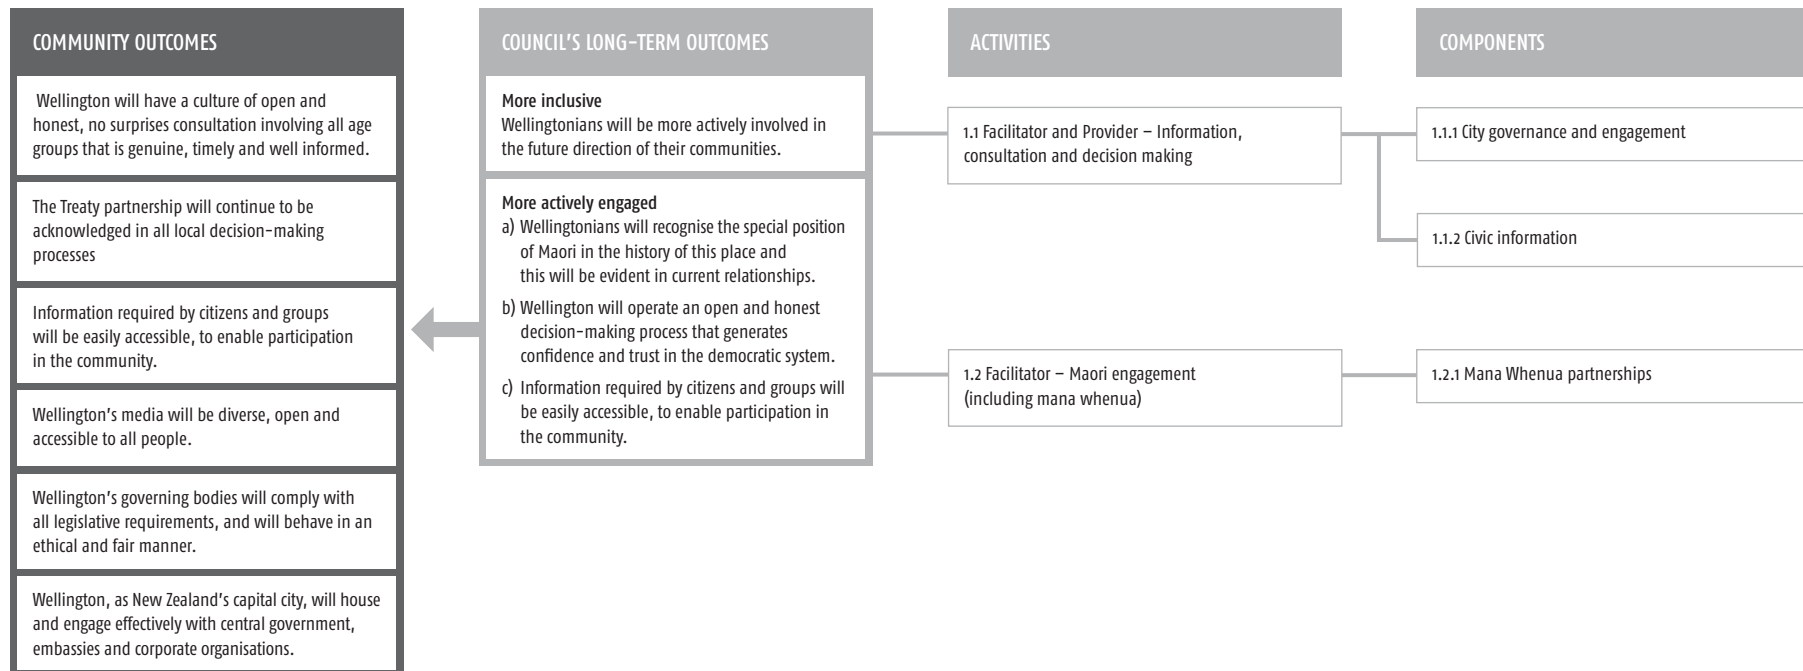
COMMUNITY OUTCOMES

Wellington will have a culture of open and honest, no surprises consultation involving all age groups that is genuine, timely and well informed.

The Treaty partnership will continue to be acknowledged in all local decision-making processes

Information required by citizens and groups will be easily accessible, to enable participation in the community.

Wellington's media will be diverse, open and accessible to all people.

Wellington's governing bodies will comply with all legislative requirements, and will behave in an ethical and fair manner.

Wellington, as New Zealand's capital city, will house and engage effectively with central government, embassies and corporate organisations.

COUNCIL'S LONG-TERM OUTCOMES

More inclusive
Wellingtonians will be more actively involved in the future direction of their communities.

More actively engaged
a) Wellingtonians will recognise the special position of Maori in the history of this place and this will be evident in current relationships.
b) Wellington will operate an open and honest decision-making process that generates confidence and trust in the democratic system.
c) Information required by citizens and groups will be easily accessible, to enable participation in the community.

ACTIVITIES

1.1 Facilitator and Provider – Information, consultation and decision making

1.2 Facilitator – Maori engagement (including mana whenua)

COMPONENTS

1.1.1 City governance and engagement

1.1.2 Civic information

1.2.1 Mana Whenua partnerships